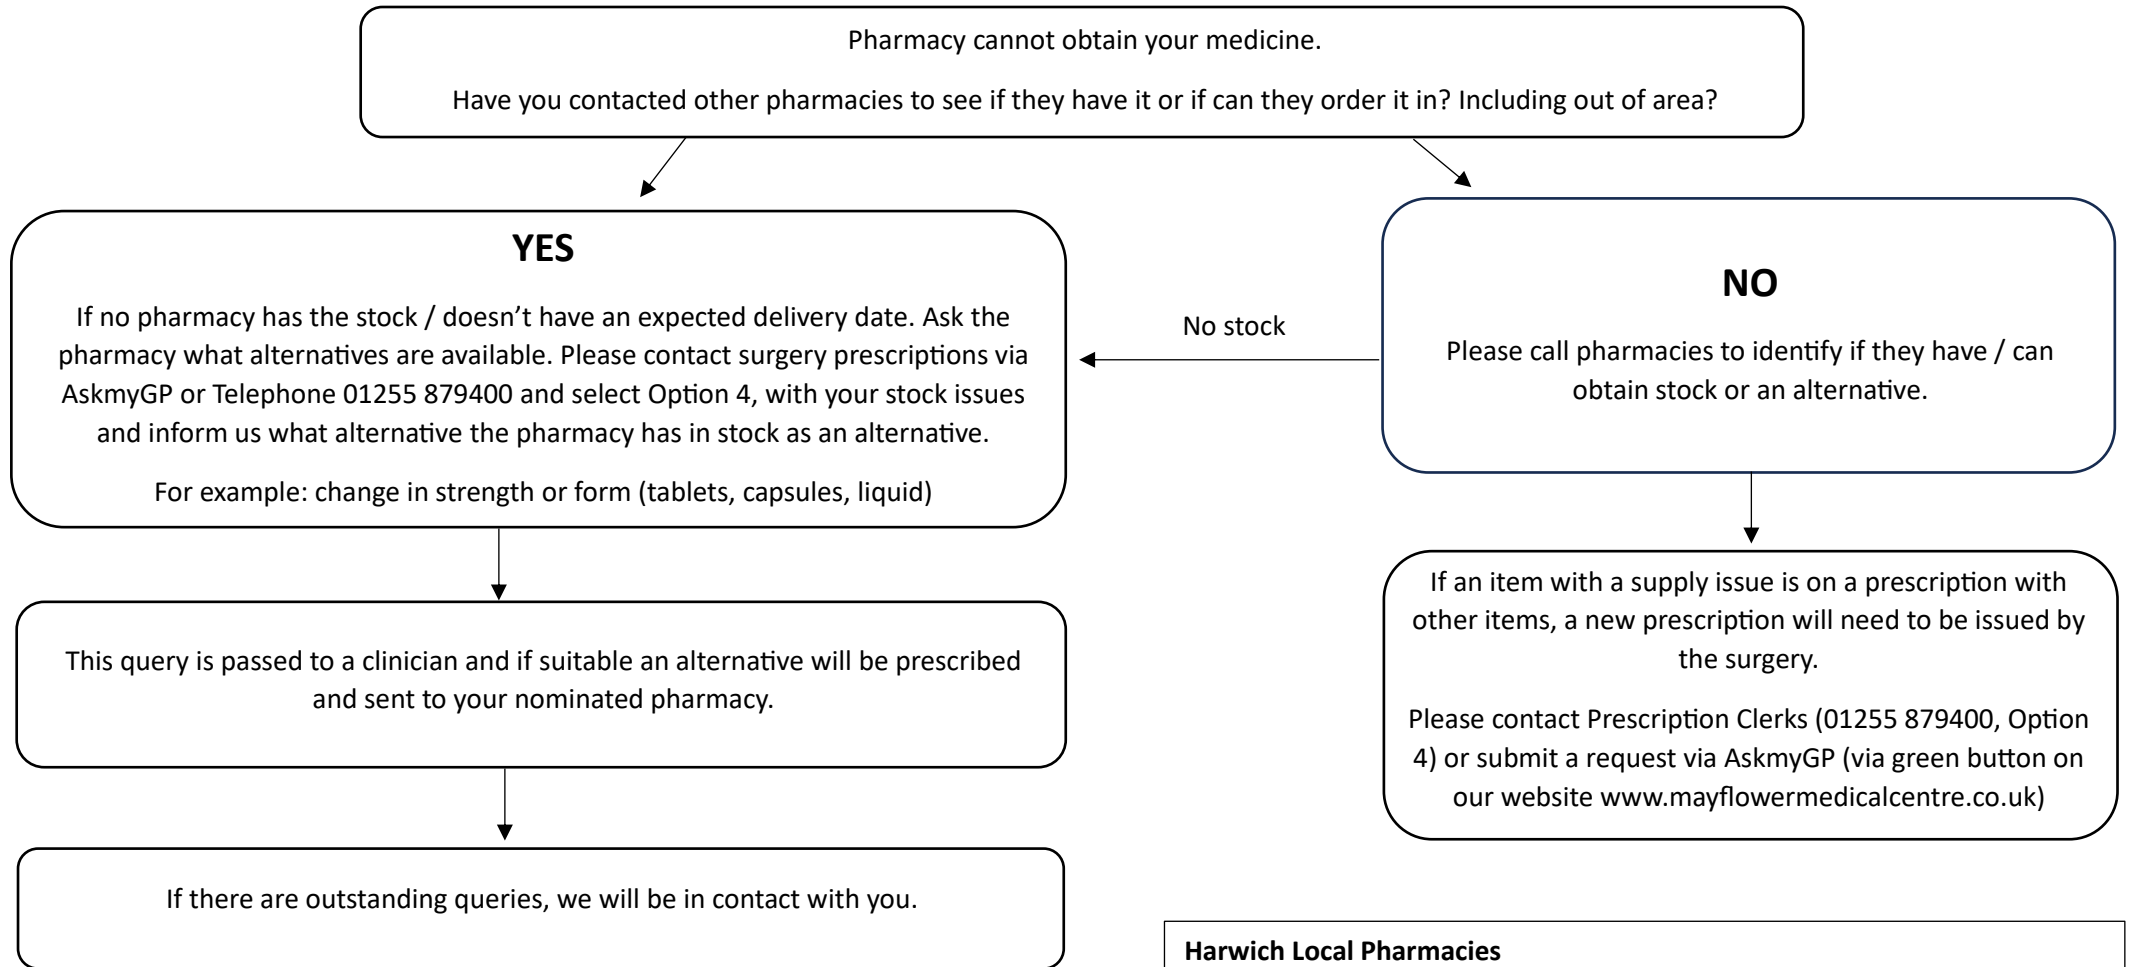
Pharmacy cannot obtain your medicine.

Have you contacted other pharmacies to see if they have it or if can they order it in? Including out of area?

YES

If no pharmacy has the stock / doesn't have an expected delivery date. Ask the pharmacy what alternatives are available. Please contact surgery prescriptions via AskmyGP or Telephone 01255 879400 and select Option 4, with your stock issues and inform us what alternative the pharmacy has in stock as an alternative.

For example: change in strength or form (tablets, capsules, liquid)

No stock

NO

Please call pharmacies to identify if they have / can obtain stock or an alternative.

This query is passed to a clinician and if suitable an alternative will be prescribed and sent to your nominated pharmacy.

If an item with a supply issue is on a prescription with other items, a new prescription will need to be issued by the surgery.

Please contact Prescription Clerks (01255 879400, Option 4) or submit a request via AskmyGP (via green button on our website www.mayflowermedicalcentre.co.uk)

If there are outstanding queries, we will be in contact with you.

Harwich Local Pharmacies